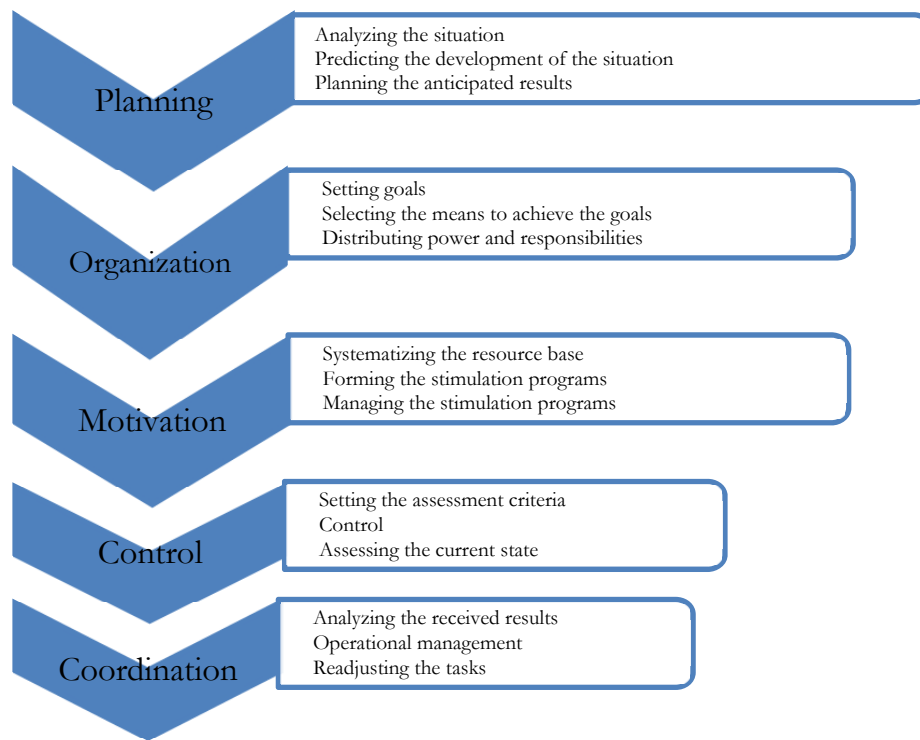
Planning

Analyzing the situation
Predicting the development of the situation
Planning the anticipated results

Organization

Setting goals
Selecting the means to achieve the goals
Distributing power and responsibilities

Motivation

Systematizing the resource base
Forming the stimulation programs
Managing the stimulation programs

Control

Setting the assessment criteria
Control
Assessing the current state

Coordination

Analyzing the received results
Operational management
Readjusting the tasks